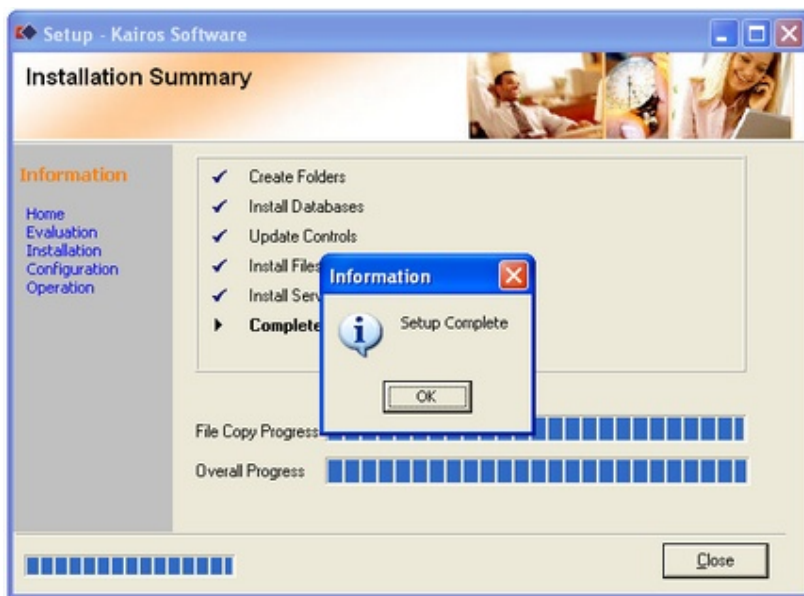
Setup - Kairos Software

Installation Summary

Information

Home
Evaluation
Installation
Configuration
Operation

✓ Create Folders
✓ Install Databases
✓ Update Controls
✓ Install Files
✓ Install Serv
▸ Complete

Information

Setup Complete

OK

File Copy Progress

Overall Progress

Close